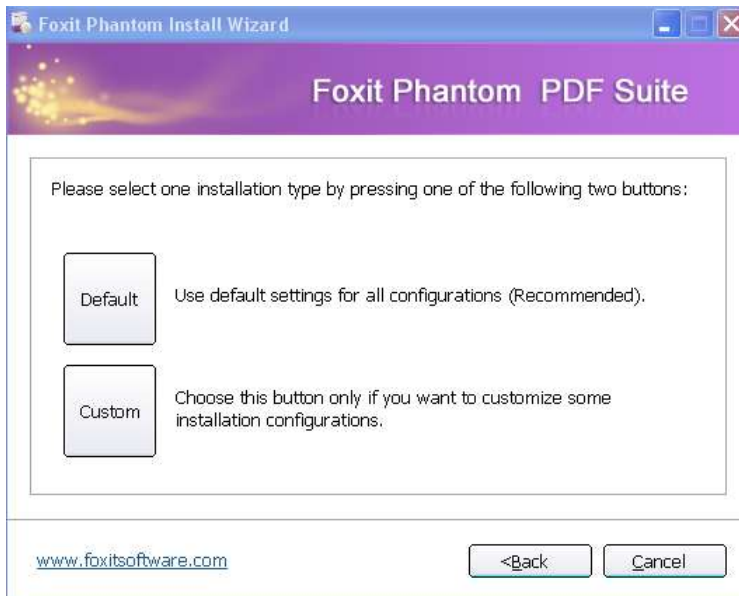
Foxit Phantom Install Wizard

Foxit Phantom PDF Suite

Please select one installation type by pressing one of the following two buttons:

Default

Use default settings for all configurations (Recommended).

Custom

Choose this button only if you want to customize some installation configurations.

www.foxitsoftware.com

<Back

Cancel